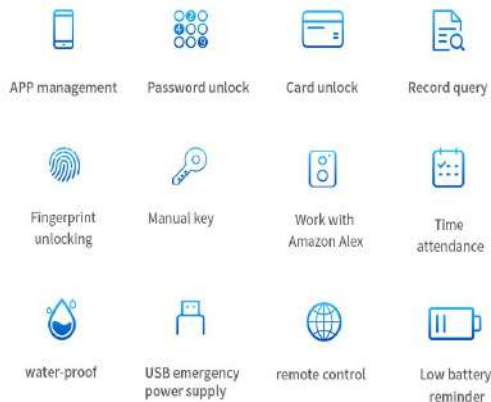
APP management

Password unlock

Card unlock

Record query

Fingerprint unlocking

Manual key

Work with Amazon Alex

Time attendance

water-proof

USB emergency power supply

remote control

Low battery reminder